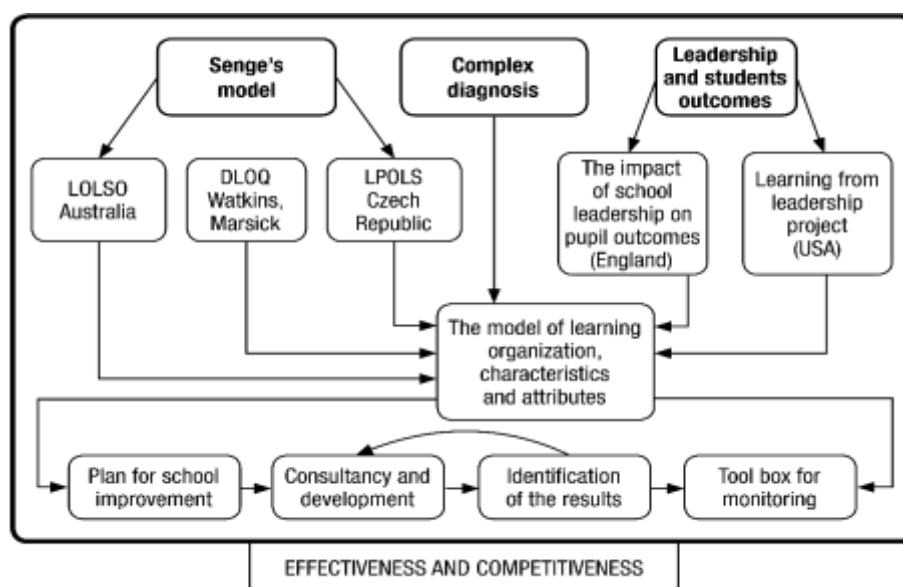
Senge's model

Complex diagnosis

Leadership and students outcomes

LOLSO Australia

DLOQ Watkins, Marsick

LPOLS Czech Republic

The impact of school leadership on pupil outcomes (England)

Learning from leadership project (USA)

The model of learning organization, characteristics and attributes

Plan for school improvement

Consultancy and development

Identification of the results

Tool box for monitoring

EFFECTIVENESS AND COMPETITIVENESS